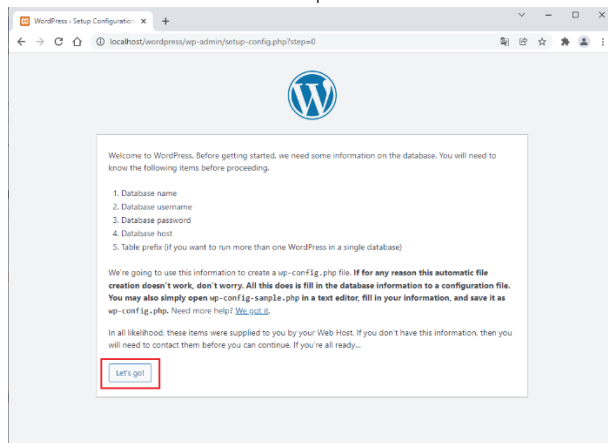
WordPress › Setup Configuration ×
+

localhost/wordpress/wp-admin/setup-config.php?step=0

Welcome to WordPress. Before getting started, we need some information on the database. You will need to know the following items before proceeding.

1. Database name
2. Database username
3. Database password
4. Database host
5. Table prefix (if you want to run more than one WordPress in a single database)

We're going to use this information to create a wp-config.php file. If for any reason this automatic file creation doesn't work, don't worry. All this does is fill in the database information to a configuration file. You may also simply open wp-config-sample.php in a text editor, fill in your information, and save it as wp-config.php. Need more help? We got it.

In all likelihood, these items were supplied to you by your Web Host. If you don't have this information, then you will need to contact them before you can continue. If you're all ready...

Let's go!